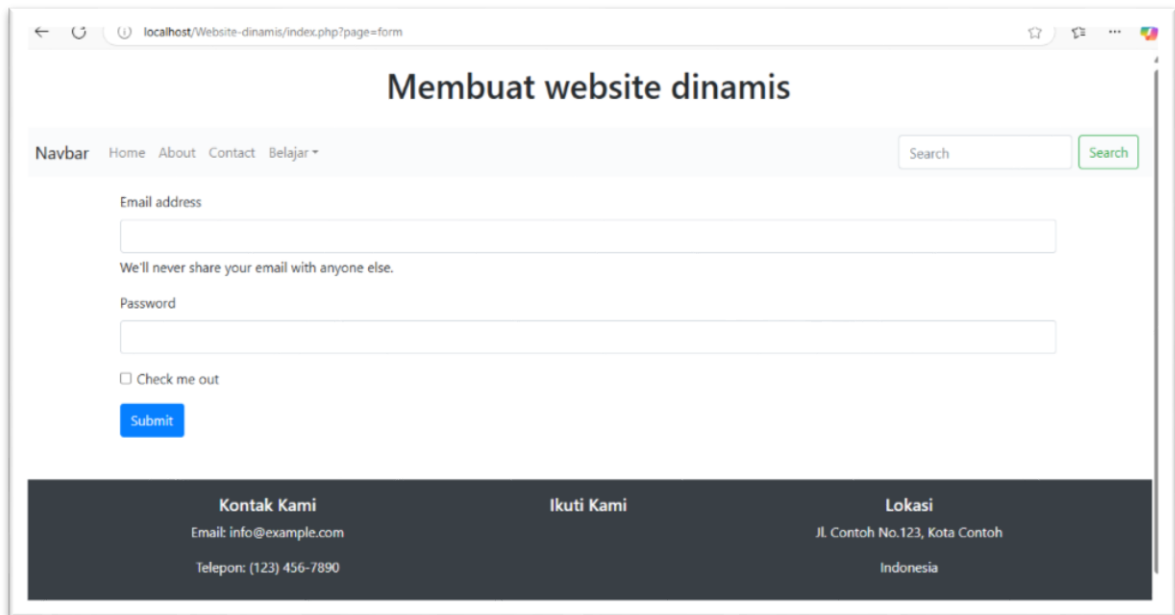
localhost/Website-dinamis/index.php?page=form

Membuat website dinamis

Navbar Home About Contact Belajar

Search Search

Email address

We'll never share your email with anyone else.

Password

Check me out

Submit

Kontak Kami

Email: info@example.com

Telepon: (123) 456-7890

Ikuti Kami

Lokasi

Jl. Contoh No.123, Kota Contoh

Indonesia